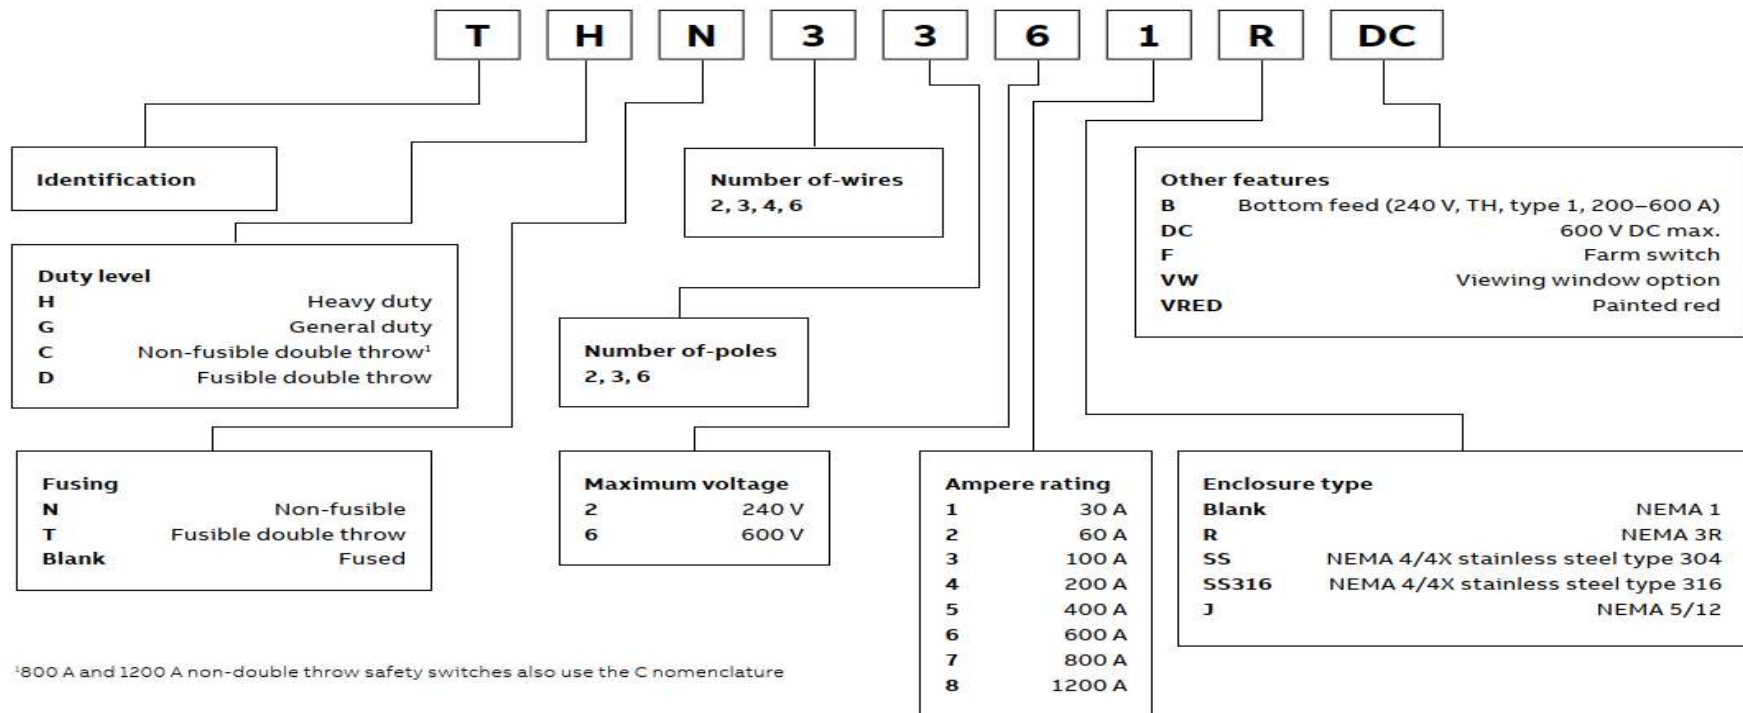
T H N 3 3 6 1 R DC

Identification

Duty level

| | |
|---|---|
| H | Heavy duty |
| G | General duty |
| C | Non-fusible double throw$^1$ |
| D | Fusible double throw |

Fusing

| | |
|---|---|
| N | Non-fusible |
| T | Fusible double throw |
| Blank | Fused |

Number of-wires
2, 3, 4, 6

Number of-poles
2, 3, 6

Maximum voltage

| | |
|---|---|
| 2 | 240 V |
| 6 | 600 V |

Ampere rating

| | |
|---|---|
| 1 | 30 A |
| 2 | 60 A |
| 3 | 100 A |
| 4 | 200 A |
| 5 | 400 A |
| 6 | 600 A |
| 7 | 800 A |
| 8 | 1200 A |

Other features

| | |
|---|---|
| B | Bottom feed (240 V, TH, type 1, 200–600 A) |
| DC | 600 V DC max. |
| F | Farm switch |
| VW | Viewing window option |
| VRED | Painted red |

Enclosure type

| | |
|---|---|
| Blank | NEMA 1 |
| R | NEMA 3R |
| SS | NEMA 4/4X stainless steel type 304 |
| SS316 | NEMA 4/4X stainless steel type 316 |
| J | NEMA 5/12 |

$^1$800 A and 1200 A non-double throw safety switches also use the C nomenclature